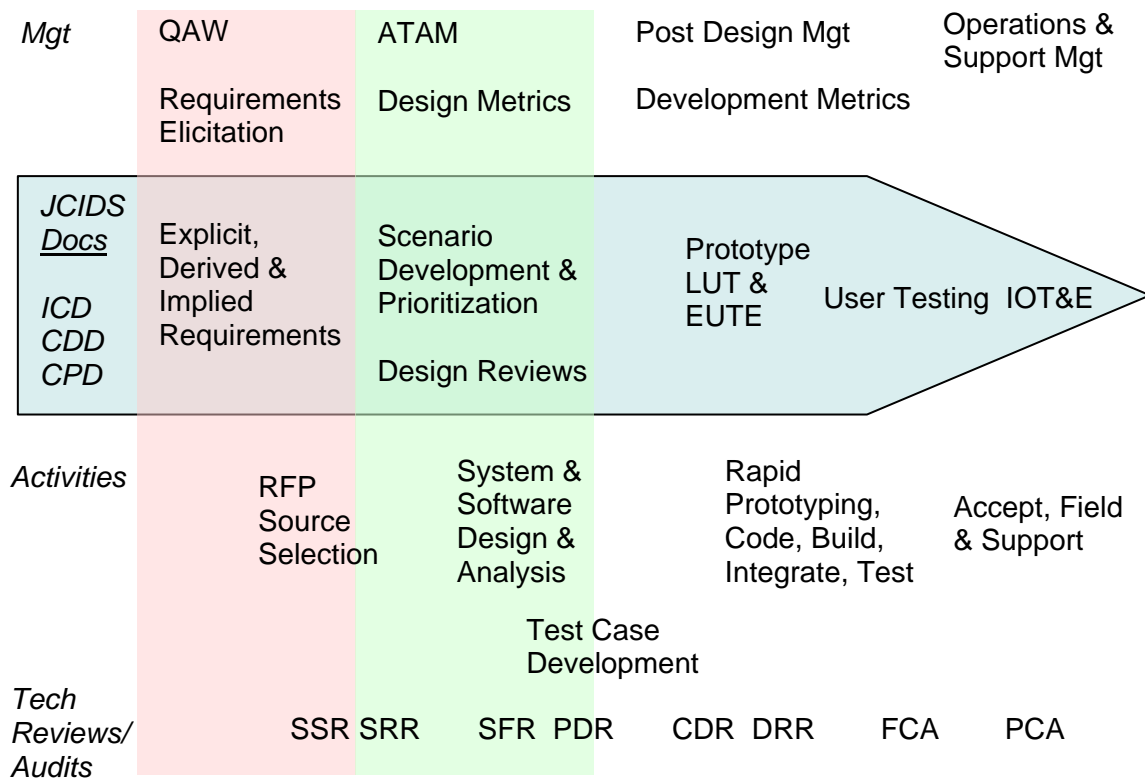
Mgt

QAW

Requirements Elicitation

ATAM

Design Metrics

Post Design Mgt

Development Metrics

Operations & Support Mgt

JCIDS Docs

ICD
CDD
CPD

Explicit, Derived & Implied Requirements

Scenario Development & Prioritization

Design Reviews

Prototype LUT & EUTE

User Testing

IOT&E

Activities

RFP Source Selection

System & Software Design & Analysis

Rapid Prototyping, Code, Build, Integrate, Test

Accept, Field & Support

Test Case Development

Tech Reviews/ Audits

SSR SRR SFR PDR CDR DRR FCA PCA